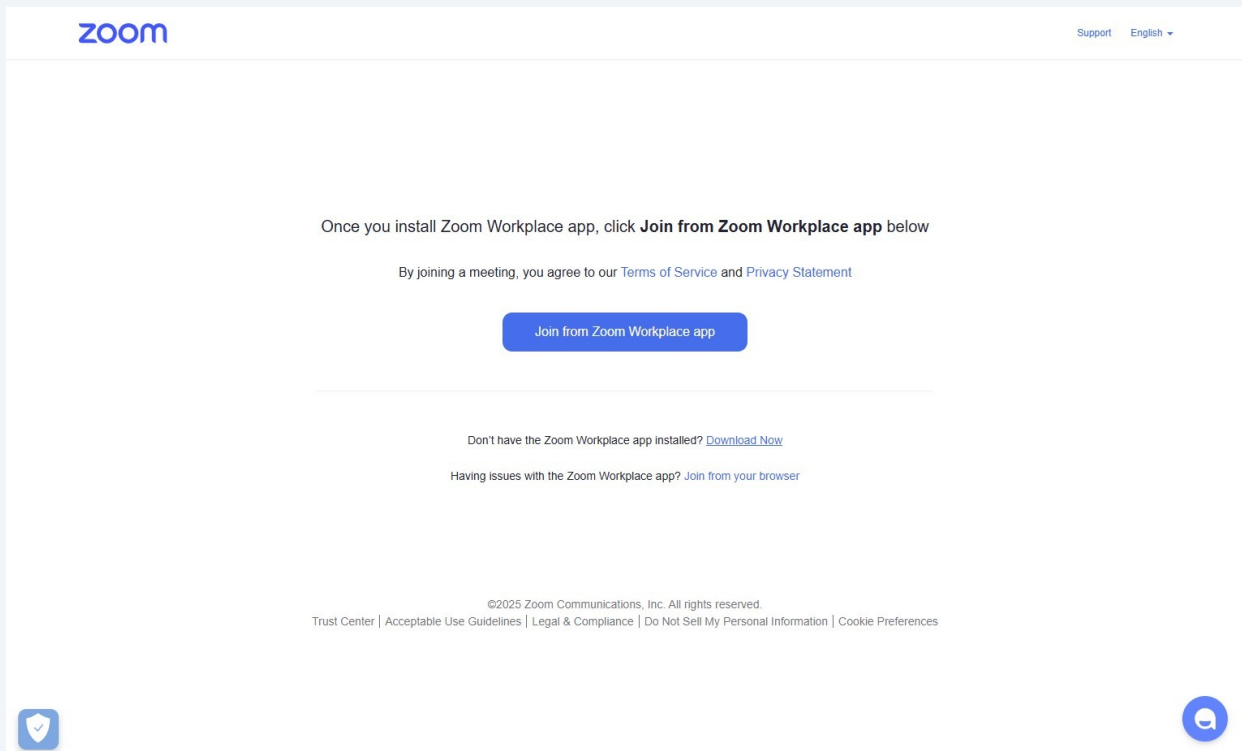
zoom

Support English

Once you install Zoom Workplace app, click **Join from Zoom Workplace app** below

By joining a meeting, you agree to our Terms of Service and Privacy Statement

Join from Zoom Workplace app

Don't have the Zoom Workplace app installed? Download Now

Having issues with the Zoom Workplace app? Join from your browser

©2025 Zoom Communications, Inc. All rights reserved.
Trust Center | Acceptable Use Guidelines | Legal & Compliance | Do Not Sell My Personal Information | Cookie Preferences